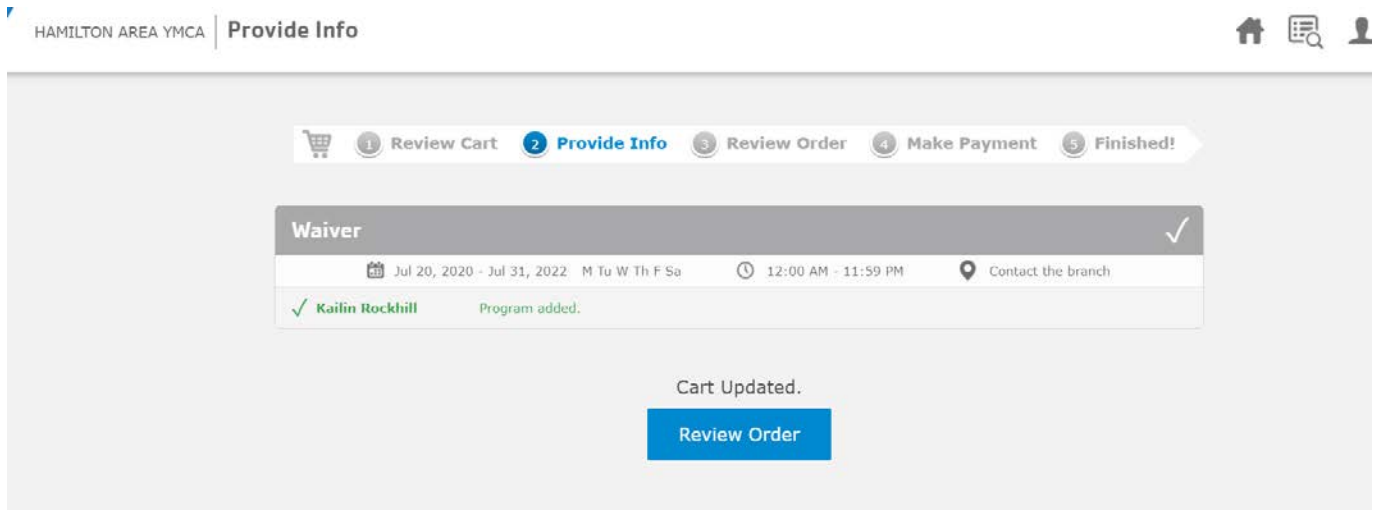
HAMILTON AREA YMCA | Provide Info

1 Review Cart 2 Provide Info 3 Review Order 4 Make Payment 5 Finished!

Waiver

Jul 20, 2020 - Jul 31, 2022 M Tu W Th F Sa 12:00 AM - 11:59 PM Contact the branch

Kailin Rockhill Program added.

Cart Updated.

Review Order